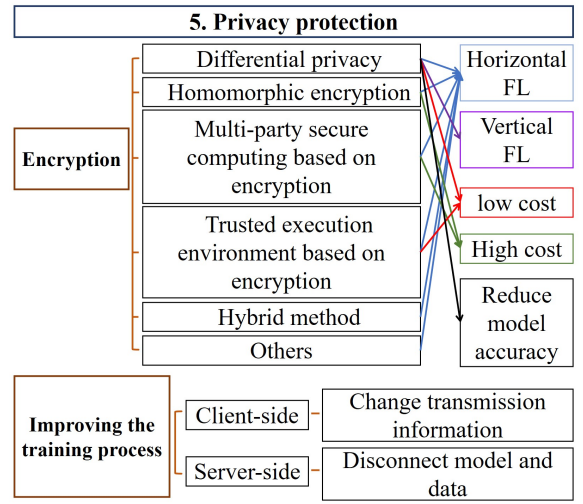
5. Privacy protection

Encryption

Differential privacy

Homomorphic encryption

Multi-party secure computing based on encryption

Trusted execution environment based on encryption

Hybrid method

Others

Horizontal FL

Vertical FL

low cost

High cost

Reduce model accuracy

Improving the training process

Client-side

Change transmission information

Server-side

Disconnect model and data